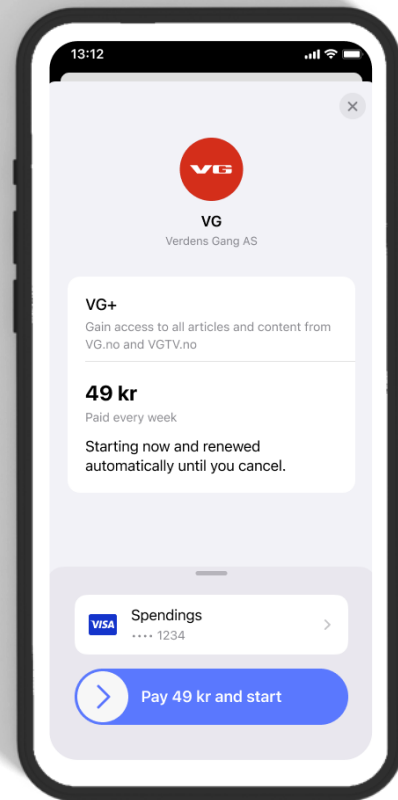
13:12

VG

VG
Verdens Gang AS

VG+
Gain access to all articles and content from VG.no and VGTV.no

49 kr
Paid every week

Starting now and renewed automatically until you cancel.

VISA
Spendings
•••• 1234

Pay 49 kr and start